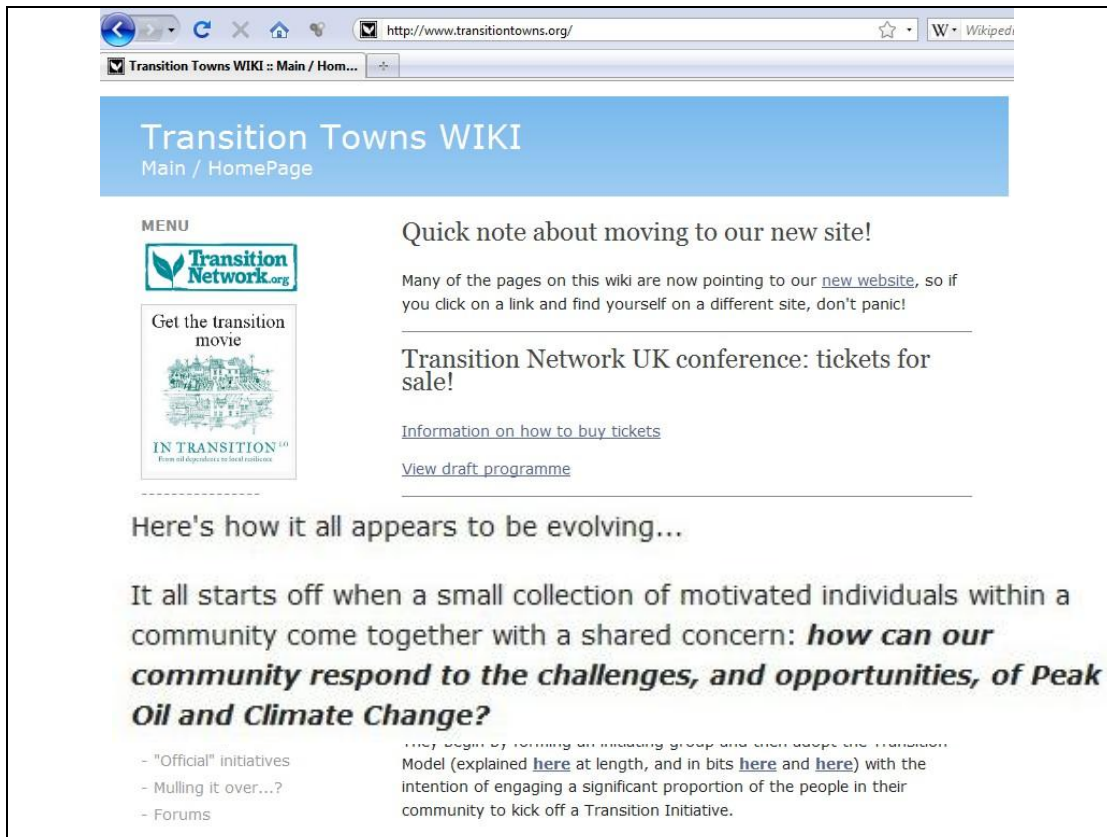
http://www.transitiontowns.org/

W · Wikipedi

Transition Towns WIKI :: Main / Hom...

Transition Towns WIKI
Main / HomePage

MENU

Transition Network.org

Get the transition movie

IN TRANSITION 1.0
From oil dependence to local resilience

Quick note about moving to our new site!

Many of the pages on this wiki are now pointing to our new website, so if you click on a link and find yourself on a different site, don't panic!

Transition Network UK conference: tickets for sale!

Information on how to buy tickets

View draft programme

Here's how it all appears to be evolving...

It all starts off when a small collection of motivated individuals within a community come together with a shared concern: ***how can our community respond to the challenges, and opportunities, of Peak Oil and Climate Change?***

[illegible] Model (explained **here** at length, and in bits **here** and **here**) with the intention of engaging a significant proportion of the people in their community to kick off a Transition Initiative.

- "Official" initiatives
- Mulling it over...?
- Forums